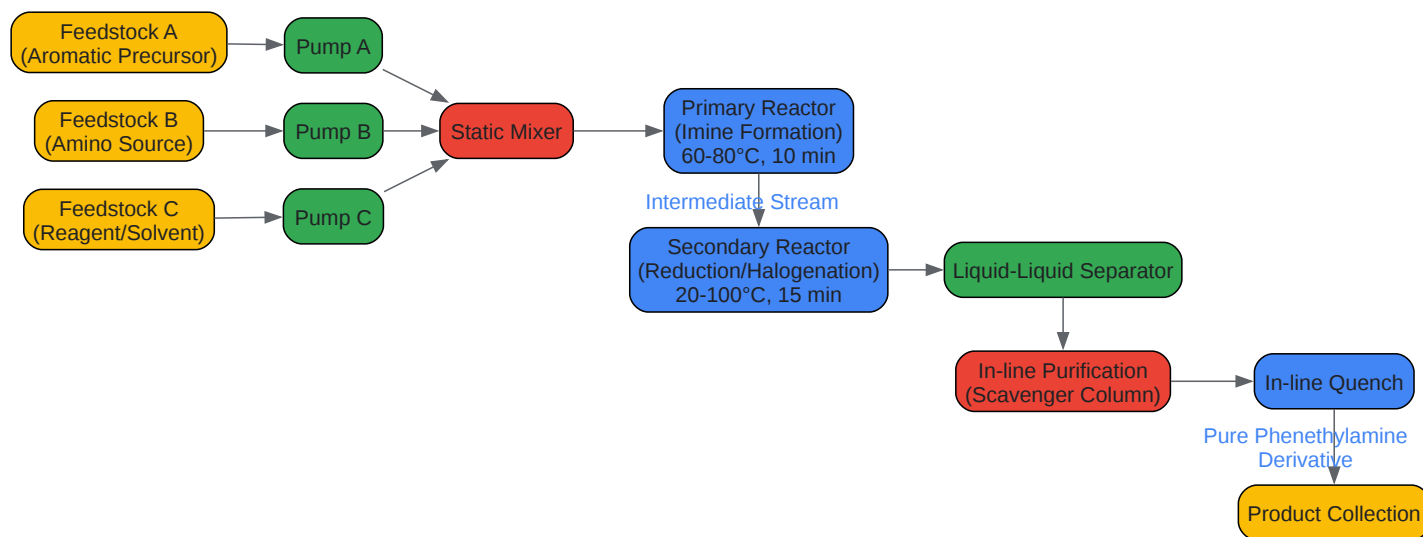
Feedstock A
(Aromatic Precursor)

Pump A

Feedstock B
(Amino Source)

Pump B

Feedstock C
(Reagent/Solvent)

Pump C

Static Mixer

Primary Reactor
(Imine Formation)
60-80°C, 10 min

Intermediate Stream

Secondary Reactor
(Reduction/Halogenation)
20-100°C, 15 min

Liquid-Liquid Separator

In-line Purification
(Scavenger Column)

In-line Quench

Pure Phenethylamine
Derivative

Product Collection